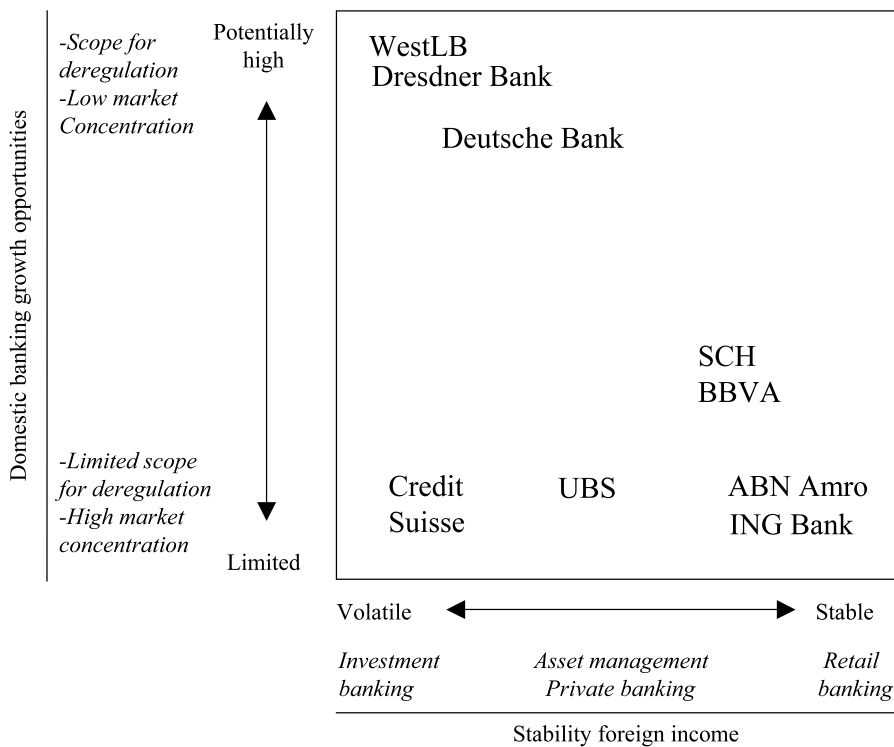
Domestic banking growth opportunities

-Scope for deregulation
-Low market Concentration

Potentially high

-Limited scope for deregulation
-High market concentration

Limited

WestLB
Dresdner Bank

Deutsche Bank

SCH
BBVA

Credit Suisse

UBS

ABN Amro
ING Bank

Volatile

Stable

Investment banking

Asset management
Private banking

Retail banking

Stability foreign income